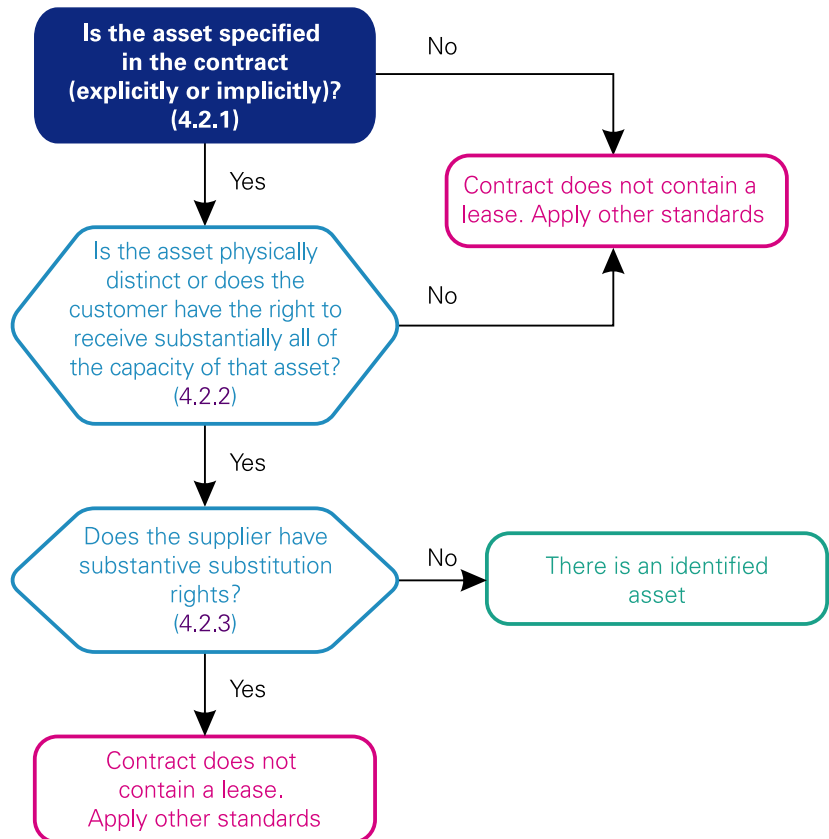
Is the asset specified in the contract (explicitly or implicitly)? (4.2.1)

No

Contract does not contain a lease. Apply other standards

Yes

Is the asset physically distinct or does the customer have the right to receive substantially all of the capacity of that asset? (4.2.2)

No

Yes

Does the supplier have substantive substitution rights? (4.2.3)

No

There is an identified asset

Yes

Contract does not contain a lease. Apply other standards